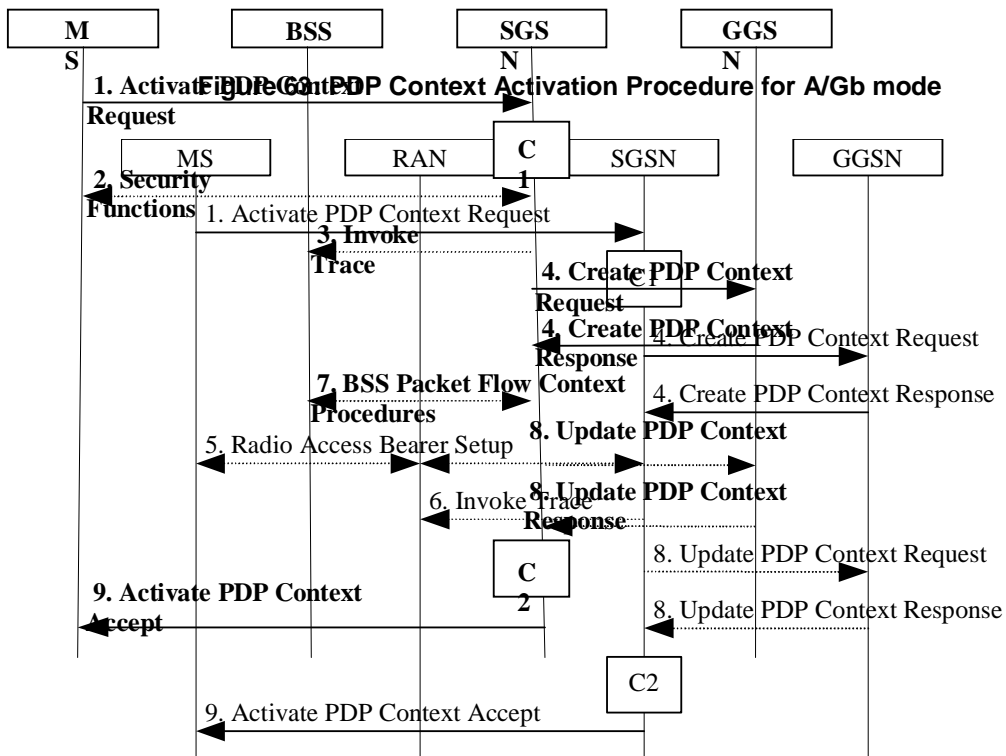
MS
BSS
SGSN
GGSN

Figure 63: PDP Context Activation Procedure for A/Gb mode

1. Activate PDP Context Request
C1
2. Security Functions
3. Invoke Trace
4. Create PDP Context Request
4. Create PDP Context Response
7. BSS Packet Flow Context Procedures
8. Update PDP Context
8. Update PDP Context Response
C2
9. Activate PDP Context Accept

MS
RAN
SGSN
GGSN
1. Activate PDP Context Request
C1
4. Create PDP Context Request
4. Create PDP Context Response
5. Radio Access Bearer Setup
6. Invoke Trace
8. Update PDP Context Request
8. Update PDP Context Response
C2
9. Activate PDP Context Accept